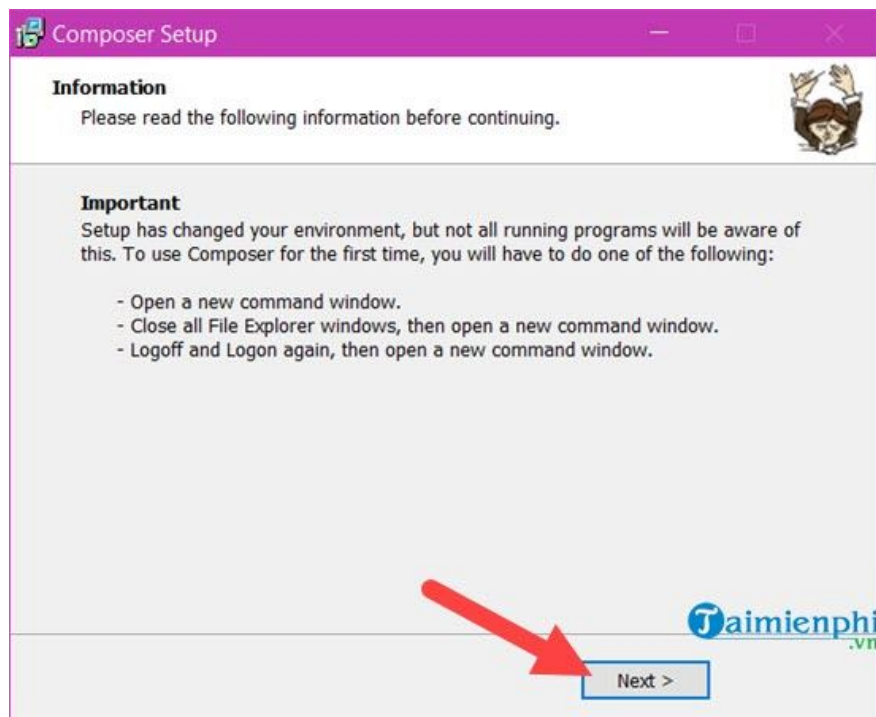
Composer Setup

Information
Please read the following information before continuing.

Important
Setup has changed your environment, but not all running programs will be aware of this. To use Composer for the first time, you will have to do one of the following:

- Open a new command window.
- Close all File Explorer windows, then open a new command window.
- Logoff and Logon again, then open a new command window.

Taimienphi
.vn

Next >